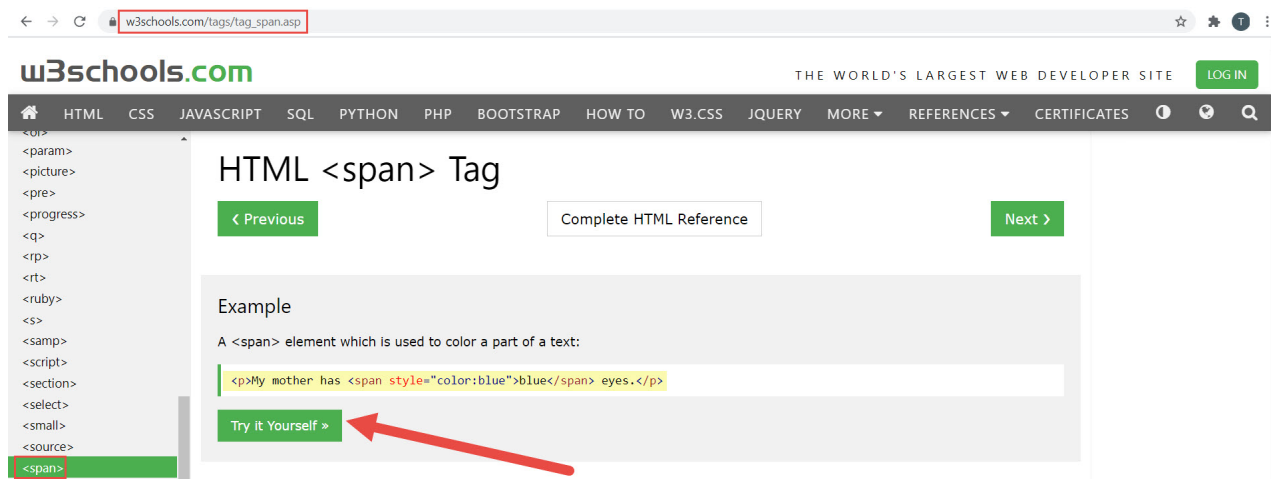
w3schools.com/tags/tag_span.asp

T

w3schools.com

THE WORLD'S LARGEST WEB DEVELOPER SITE

LOG IN

HTML CSS JAVASCRIPT SQL PYTHON PHP BOOTSTRAP HOW TO W3.CSS JQUERY MORE ▾ REFERENCES ▾ CERTIFICATES

<ol>
<param>
<picture>
<pre>
<progress>
<q>
<rp>
<rt>
<ruby>
<s>
<samp>
<script>
<section>
<select>
<small>
<source>
<span>

HTML <span> Tag

‹ Previous

Complete HTML Reference

Next ›

Example

A <span> element which is used to color a part of a text:

<p>My mother has <span style="color:blue">blue</span> eyes.</p>

Try it Yourself »